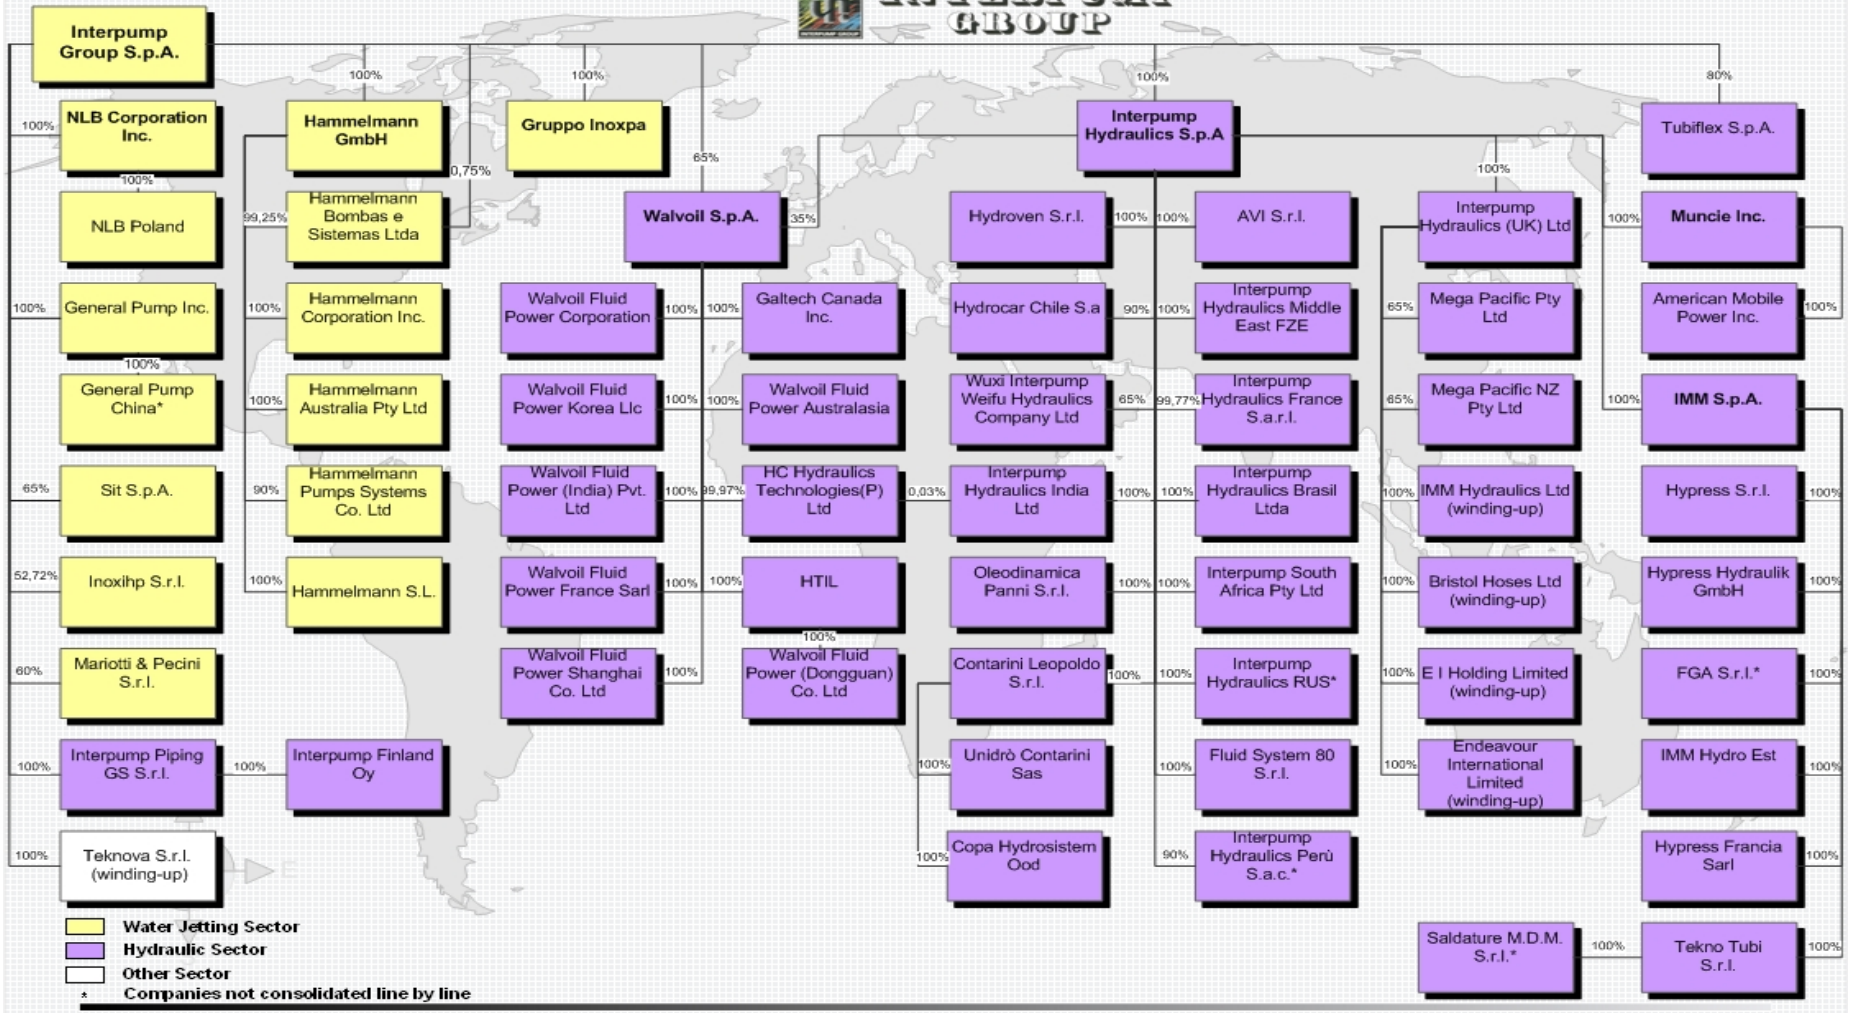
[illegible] GROUP

Interpump Group S.p.A.

100% 100% 100% 80%

100% NLB Corporation Inc.
100%
NLB Poland
100% General Pump Inc.
100%
General Pump China*
65% Sit S.p.A.
52,72% Inoxihp S.r.l.
60% Mariotti & Pecini S.r.l.
100% Interpump Piping GS S.r.l.
100% Teknova S.r.l. (winding-up)

Hammelmann GmbH
0,75%
99,25% Hammelmann Bombas e Sistemas Ltda
100% Hammelmann Corporation Inc.
100% Hammelmann Australia Pty Ltd
90% Hammelmann Pumps Systems Co. Ltd
100% Hammelmann S.L.
100% Interpump Finland Oy

Gruppo Inoxpa

65%
Walvoil S.p.A. 35%
Walvoil Fluid Power Corporation 100%
Walvoil Fluid Power Korea Llc 100%
Walvoil Fluid Power (India) Pvt. Ltd 100%
Walvoil Fluid Power France Sarl 100%
Walvoil Fluid Power Shanghai Co. Ltd 100%
100% Galtech Canada Inc.
100% Walvoil Fluid Power Australasia
99,97% HC Hydraulics Technologies(P) Ltd 0,03%
100% HTIL
100%
Walvoil Fluid Power (Dongguan) Co. Ltd

Interpump Hydraulics S.p.A
Hydroven S.r.l. 100%
Hydrocar Chile S.a 90%
Wuxi Interpump Weifu Hydraulics Company Ltd 65%
Interpump Hydraulics India Ltd 100%
Oleodinamica Panni S.r.l. 100%
Contarini Leopoldo S.r.l. 100%
100% Unidrò Contarini Sas
100% Copa Hydrosistem Ood
100% AVI S.r.l.
100% Interpump Hydraulics Middle East FZE
99,77% Interpump Hydraulics France S.a.r.l.
100% Interpump Hydraulics Brasil Ltda
100% Interpump South Africa Pty Ltd
100% Interpump Hydraulics RUS*
100% Fluid System 80 S.r.l.
90% Interpump Hydraulics Perù S.a.c.*

100%
Interpump Hydraulics (UK) Ltd
65% Mega Pacific Pty Ltd
65% Mega Pacific NZ Pty Ltd
100% IMM Hydraulics Ltd (winding-up)
100% Bristol Hoses Ltd (winding-up)
100% E I Holding Limited (winding-up)
100% Endeavour International Limited (winding-up)
Saldature M.D.M. S.r.l.* 100%

Tubiflex S.p.A.
100% Muncie Inc.
American Mobile Power Inc. 100%
100% IMM S.p.A.
Hypress S.r.l. 100%
Hypress Hydraulik GmbH 100%
FGA S.r.l.* 100%
IMM Hydro Est 100%
Hypress Francia Sarl 100%
Tekno Tubi S.r.l. 100%

Water Jetting Sector
Hydraulic Sector
Other Sector
* Companies not consolidated line by line